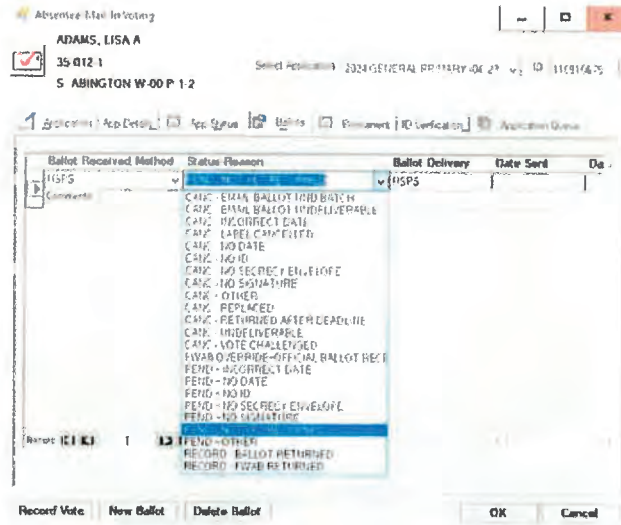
Absentee Mail In Voting

ADAMS, LISA A
35-012-1
S ABINGTON W-00 P 1-2

Select Application 2024 GENERAL PRIMARY 04 2? 10 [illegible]

Application | App Detail | App Status | Ballots | Document | ID Verification | Application Queue

| Ballot Received Method | Status Reason | Ballot Delivery | Date Sent | Da |
|---|---|---|---|---|
| USPS | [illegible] | USPS | | |

Comments

CANC - EMAIL BALLOT UND BATCH
CANC - EMAIL BALLOT UNDELIVERABLE
CANC - INCORRECT DATE
CANC - LABEL CANCELLED
CANC - NO DATE
CANC - NO ID
CANC - NO SECRECY ENVELOPE
CANC - NO SIGNATURE
CANC - OTHER
CANC - REPLACED
CANC - RETURNED AFTER DEADLINE
CANC - UNDELIVERABLE
CANC - VOTE CHALLENGED
FWAB OVERRIDE-OFFICIAL BALLOT REC
PEND - INCORRECT DATE
PEND - NO DATE
PEND - NO ID
PEND - NO SECRECY ENVELOPE
PEND - NO SIGNATURE
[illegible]
PEND - OTHER
RECORD - BALLOT RETURNED
RECORD - FWAB RETURNED

Record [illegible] 1 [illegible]

Record Vote | New Ballot | Delete Ballot | OK | Cancel